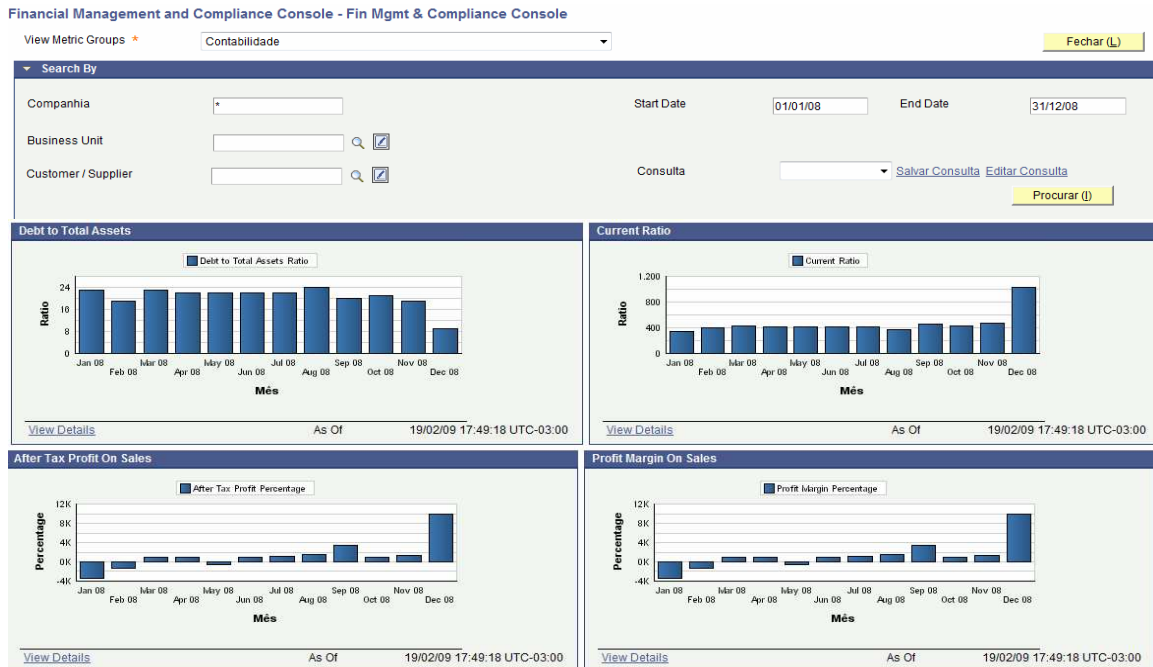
Financial Management and Compliance Console - Fin Mgmt & Compliance Console

View Metric Groups * Contabilidade

Fechar (L)

Search By

Companhia *

Start Date 01/01/08 End Date 31/12/08

Business Unit

Customer / Supplier

Consulta Salvar Consulta Editar Consulta

Procurar (I)

Debt to Total Assets

Debt to Total Assets Ratio

24
16
8
0

Ratio

Jan 08 Feb 08 Mar 08 Apr 08 May 08 Jun 08 Jul 08 Aug 08 Sep 08 Oct 08 Nov 08 Dec 08

Mês

View Details As Of 19/02/09 17:49:18 UTC-03:00

Current Ratio

Current Ratio

1.200
800
400
0

Ratio

Jan 08 Feb 08 Mar 08 Apr 08 May 08 Jun 08 Jul 08 Aug 08 Sep 08 Oct 08 Nov 08 Dec 08

Mês

View Details As Of 19/02/09 17:49:18 UTC-03:00

After Tax Profit On Sales

After Tax Profit Percentage

12K
8K
4K
0K
-4K

Percentage

Jan 08 Feb 08 Mar 08 Apr 08 May 08 Jun 08 Jul 08 Aug 08 Sep 08 Oct 08 Nov 08 Dec 08

Mês

View Details As Of 19/02/09 17:49:18 UTC-03:00

Profit Margin On Sales

Profit Margin Percentage

12K
8K
4K
0K
-4K

Percentage

Jan 08 Feb 08 Mar 08 Apr 08 May 08 Jun 08 Jul 08 Aug 08 Sep 08 Oct 08 Nov 08 Dec 08

Mês

View Details As Of 19/02/09 17:49:18 UTC-03:00